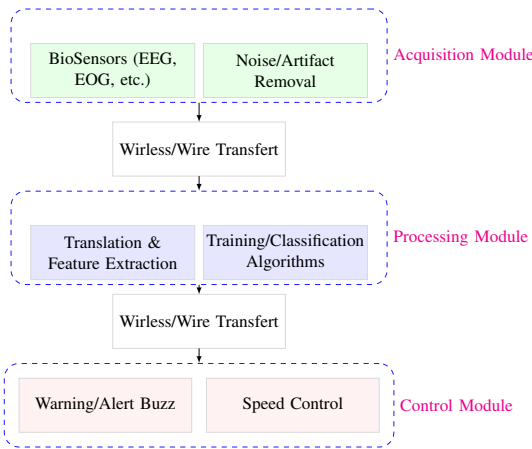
BioSensors (EEG, EOG, etc.)

Noise/Artifact Removal

Acquisition Module

Wirless/Wire Transfert

Translation & Feature Extraction

Training/Classification Algorithms

Processing Module

Wirless/Wire Transfert

Warning/Alert Buzz

Speed Control

Control Module